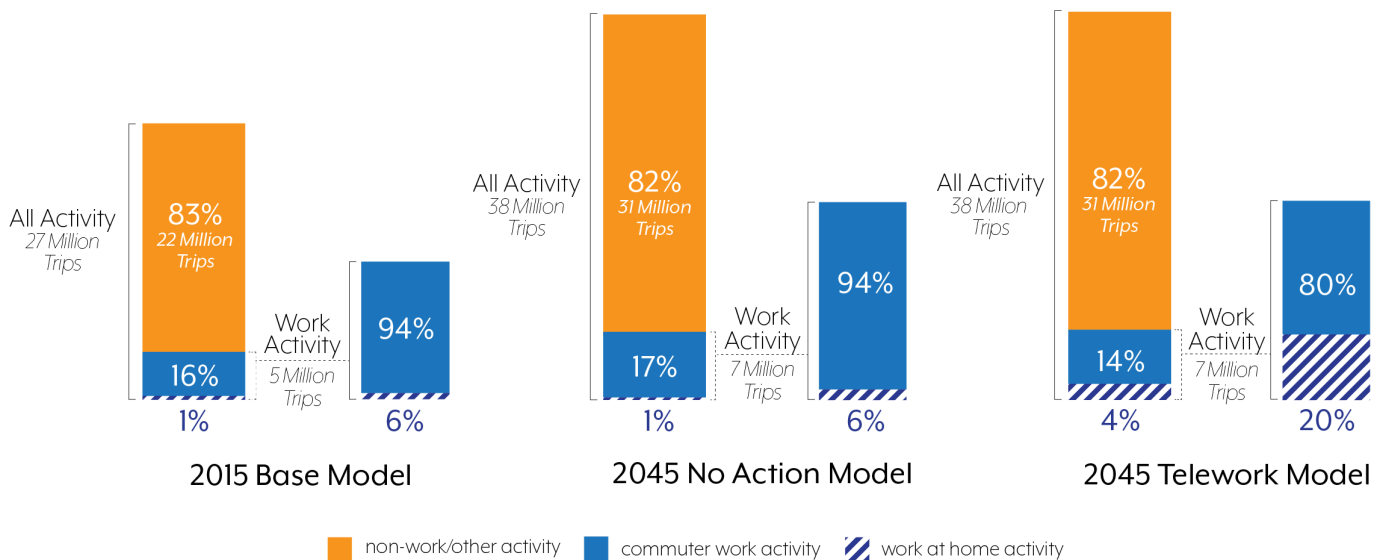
All Activity
27 Million Trips

83%
22 Million Trips

16%

1%

Work Activity
5 Million Trips

94%

6%

2015 Base Model

All Activity
38 Million Trips

82%
31 Million Trips

17%

1%

Work Activity
7 Million Trips

94%

6%

2045 No Action Model

All Activity
38 Million Trips

82%
31 Million Trips

14%

4%

Work Activity
7 Million Trips

80%

20%

2045 Telework Model

non-work/other activity
commuter work activity
work at home activity